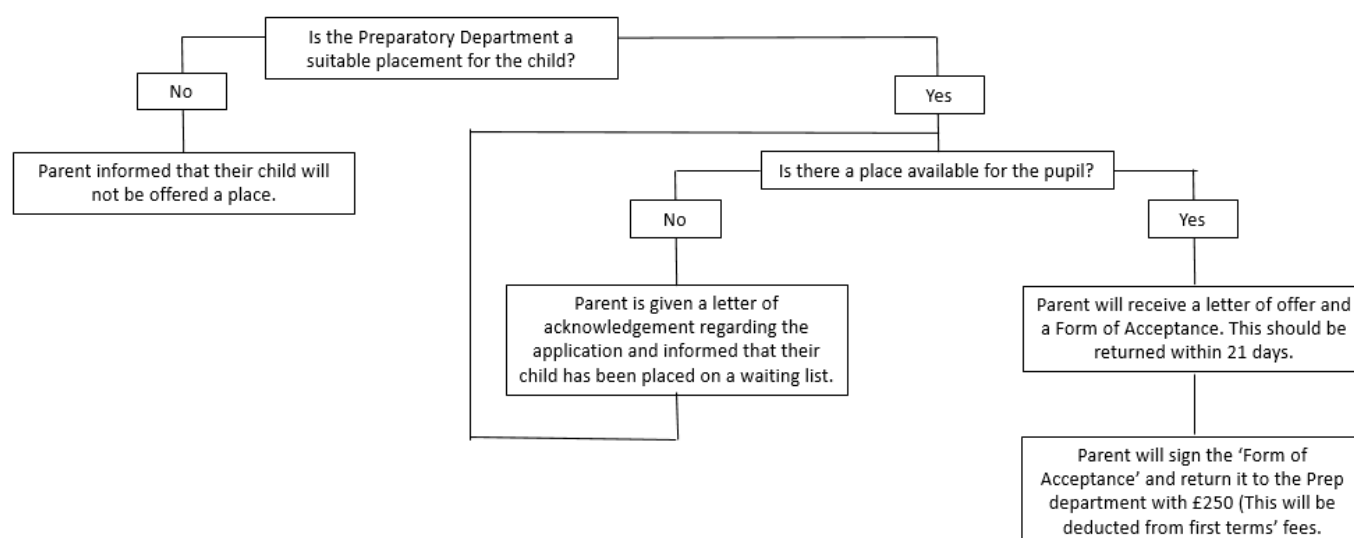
Is the Preparatory Department a suitable placement for the child?

No

Parent informed that their child will not be offered a place.

Yes

Is there a place available for the pupil?

No

Parent is given a letter of acknowledgement regarding the application and informed that their child has been placed on a waiting list.

Yes

Parent will receive a letter of offer and a Form of Acceptance. This should be returned within 21 days.

Parent will sign the 'Form of Acceptance' and return it to the Prep department with £250 (This will be deducted from first terms' fees.